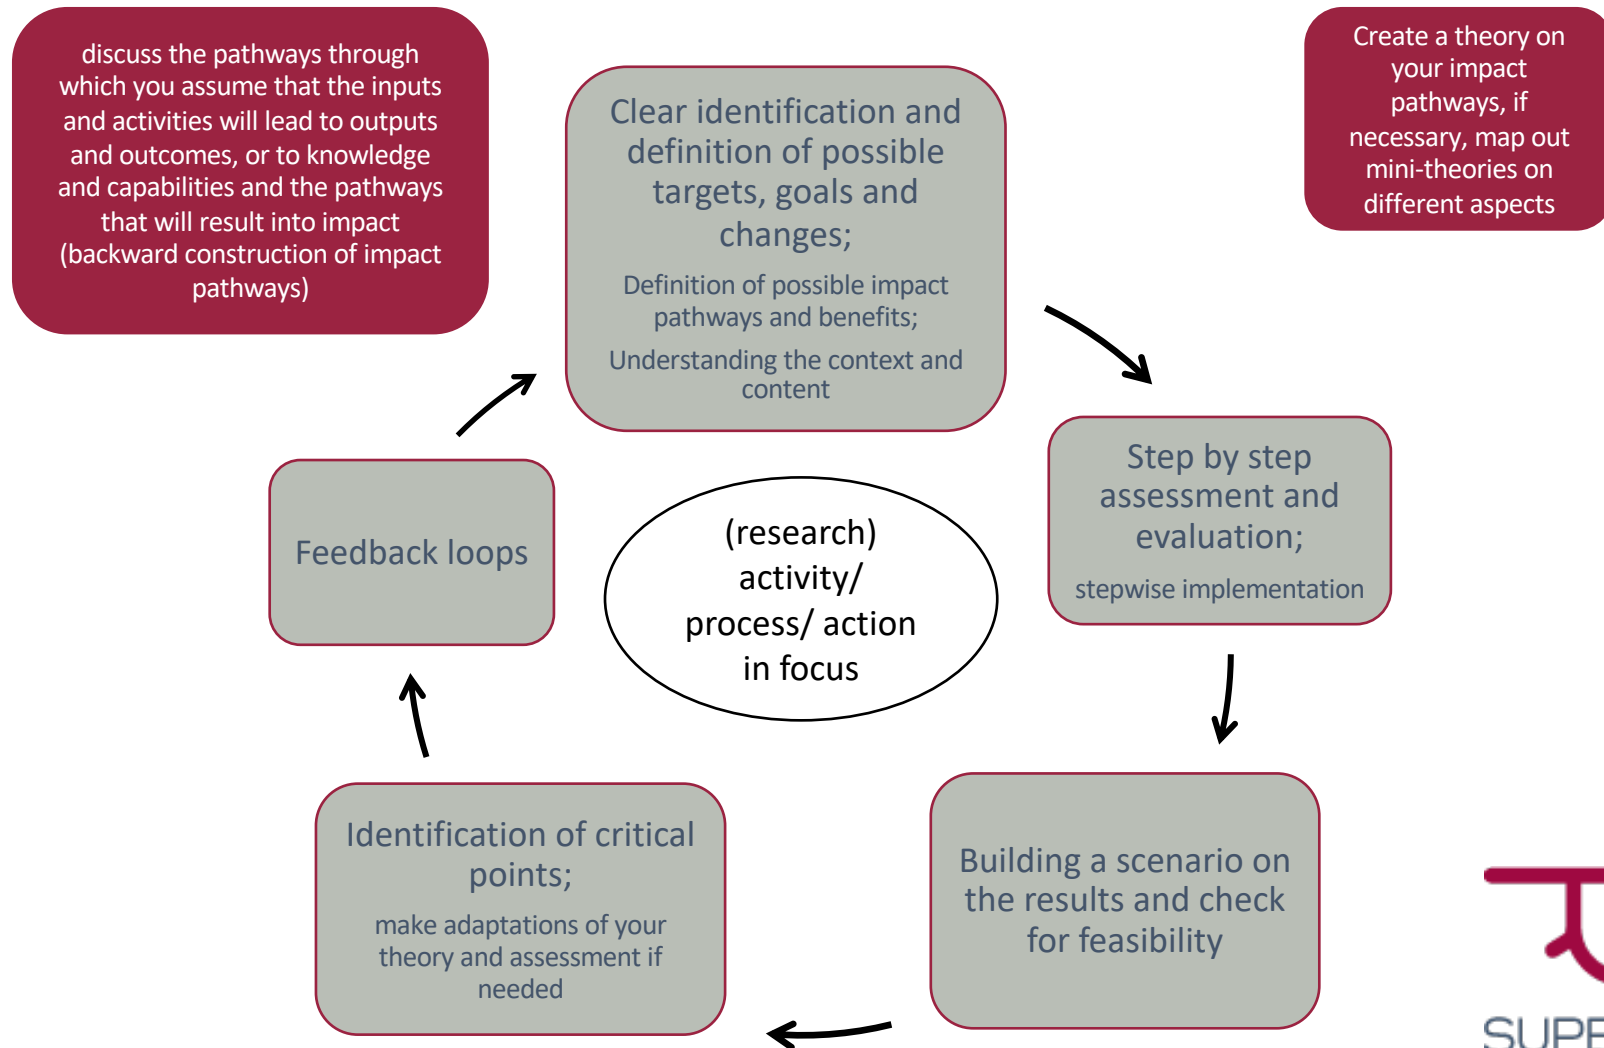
discuss the pathways through which you assume that the inputs and activities will lead to outputs and outcomes, or to knowledge and capabilities and the pathways that will result into impact (backward construction of impact pathways)

Clear identification and definition of possible targets, goals and changes;

Definition of possible impact pathways and benefits;

Understanding the context and content

Create a theory on your impact pathways, if necessary, map out mini-theories on different aspects

Step by step assessment and evaluation;

stepwise implementation

Feedback loops

(research) activity/ process/ action in focus

Identification of critical points;

make adaptations of your theory and assessment if needed

Building a scenario on the results and check for feasibility

SUPP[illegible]